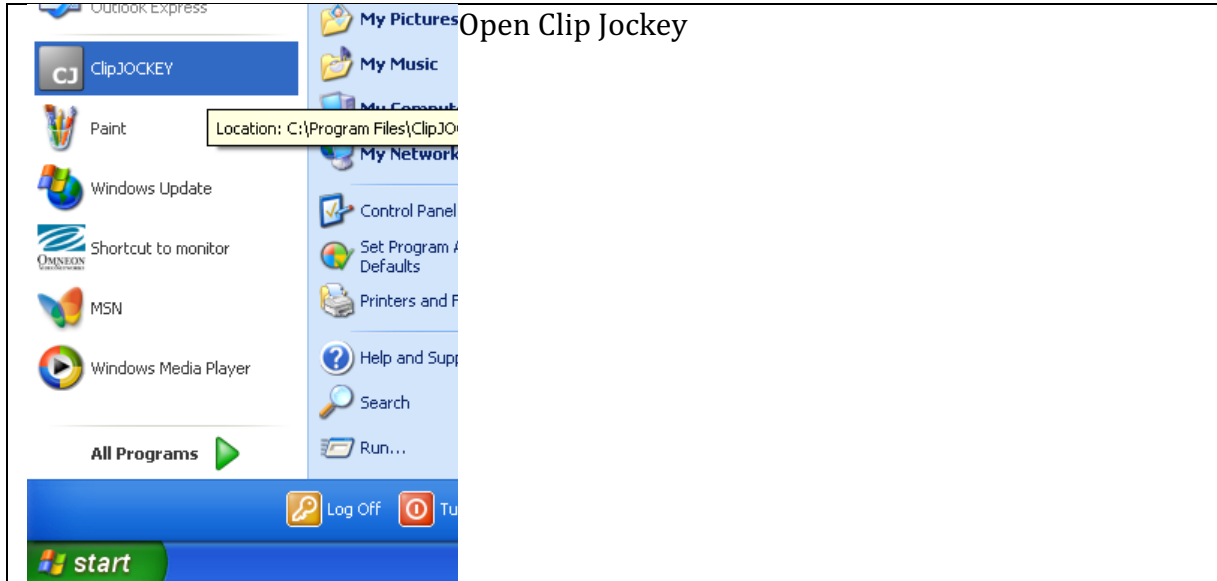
| | |
|---|---|
| Outlook Express<br>CJ ClipJOCKEY<br>Paint<br>Windows Update<br>OMNEON Shortcut to monitor<br>MSN<br>Windows Media Player<br>All Programs<br>My Pictures<br>My Music<br>My Comput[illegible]<br>Location: C:\Program Files\ClipJO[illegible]<br>My Network<br>Control Panel<br>Set Program A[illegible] Defaults<br>Printers and F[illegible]<br>Help and Supp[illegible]<br>Search<br>Run...<br>Log Off<br>Tu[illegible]<br>start | Open Clip Jockey |